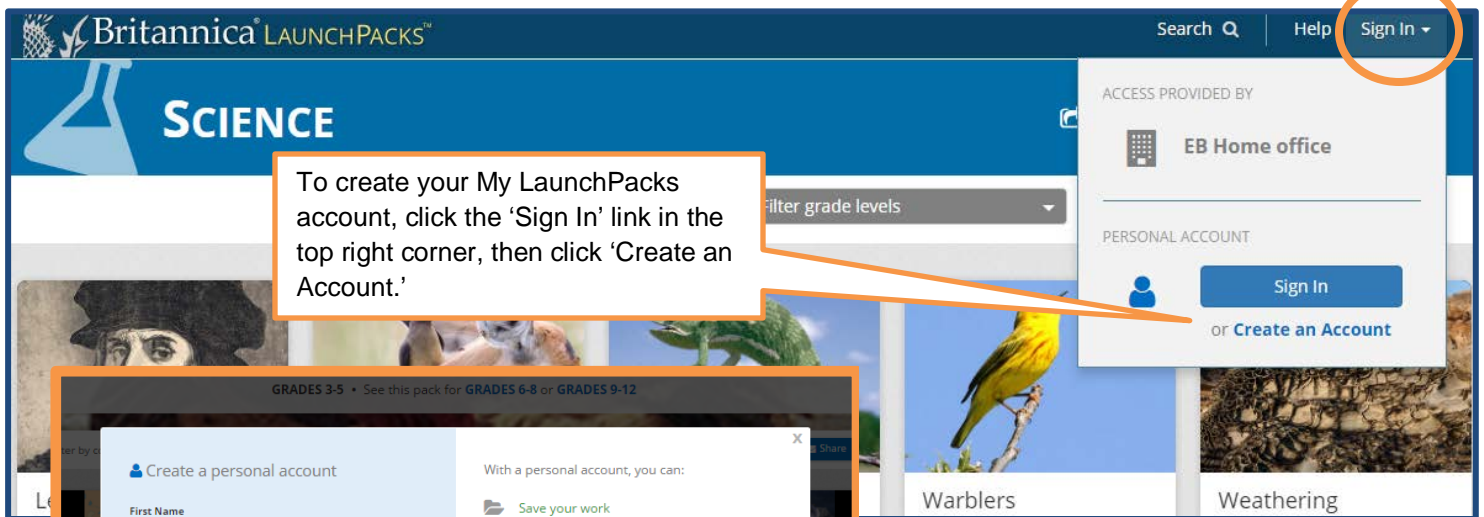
Britannica® LaunchPacks™

Search Help Sign In

Science

Access provided by

EB Home office

Personal account

Sign In

or Create an Account

To create your My LaunchPacks account, click the 'Sign In' link in the top right corner, then click 'Create an Account.'

Filter grade levels

GRADES 3-5 • See this pack for GRADES 6-8 or GRADES 9-12

Share

Create a personal account

First Name

With a personal account, you can:

Save your work

Le

Warblers

Weathering